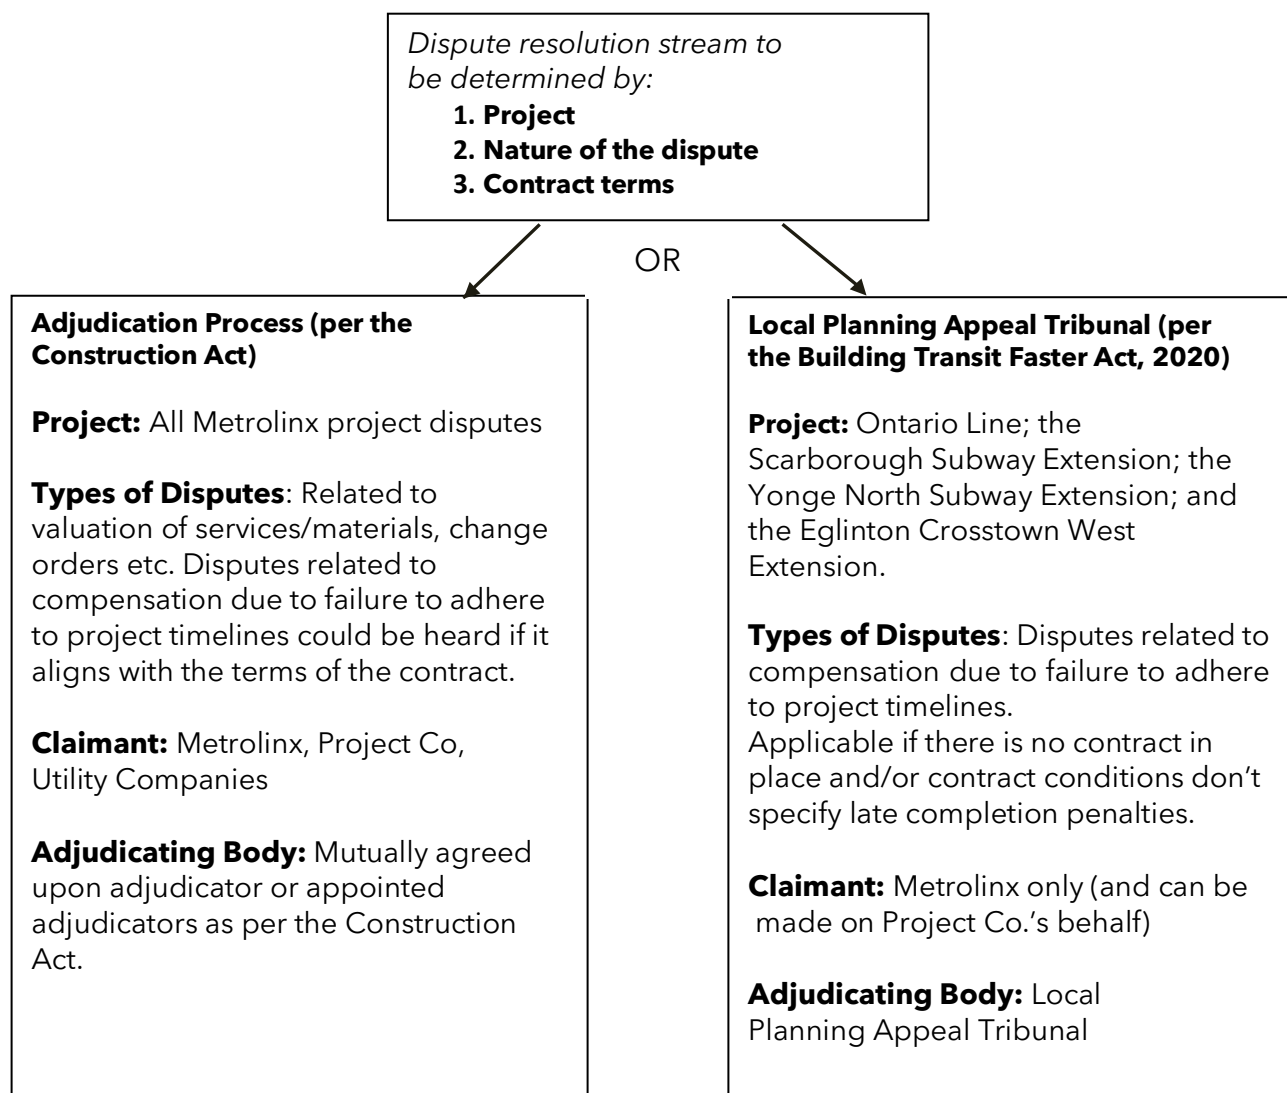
Dispute resolution stream to be determined by:
1. Project
2. Nature of the dispute
3. Contract terms

OR

Adjudication Process (per the Construction Act)

Project: All Metrolinx project disputes

Types of Disputes: Related to valuation of services/materials, change orders etc. Disputes related to compensation due to failure to adhere to project timelines could be heard if it aligns with the terms of the contract.

Claimant: Metrolinx, Project Co, Utility Companies

Adjudicating Body: Mutually agreed upon adjudicator or appointed adjudicators as per the Construction Act.

Local Planning Appeal Tribunal (per the Building Transit Faster Act, 2020)

Project: Ontario Line; the Scarborough Subway Extension; the Yonge North Subway Extension; and the Eglinton Crosstown West Extension.

Types of Disputes: Disputes related to compensation due to failure to adhere to project timelines.
Applicable if there is no contract in place and/or contract conditions don't specify late completion penalties.

Claimant: Metrolinx only (and can be made on Project Co.'s behalf)

Adjudicating Body: Local Planning Appeal Tribunal